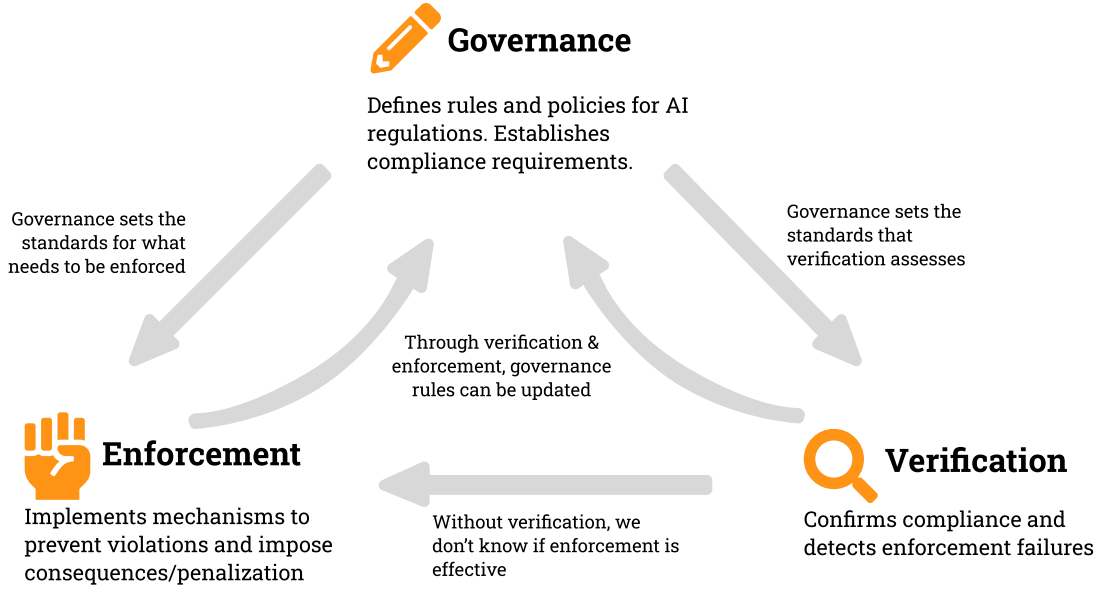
Governance

Defines rules and policies for AI regulations. Establishes compliance requirements.

Governance sets the standards for what needs to be enforced

Governance sets the standards that verification assesses

Through verification & enforcement, governance rules can be updated

Enforcement

Implements mechanisms to prevent violations and impose consequences/penalization

Without verification, we don't know if enforcement is effective

Verification

Confirms compliance and detects enforcement failures